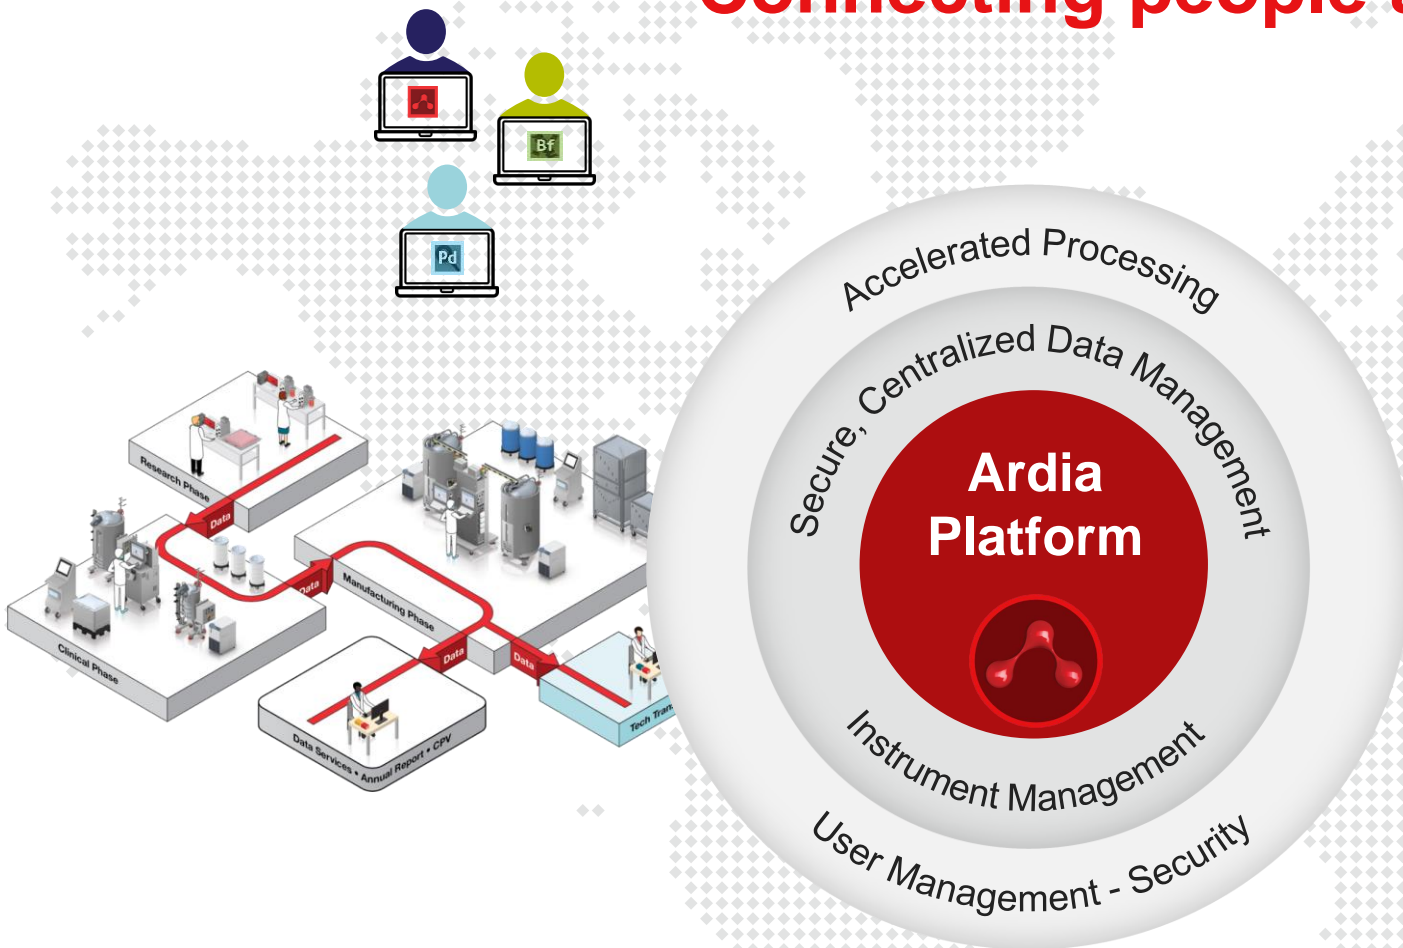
Connecting people

Bf

Pd

Research Phase

Data

Data

Manufacturing Phase

Clinical Phase

Data

Data

Data Services • Annual Report • CPV

Tech Trans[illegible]

Accelerated Processing

Secure, Centralized Data Management

Ardia Platform

Instrument Management

User Management - Security